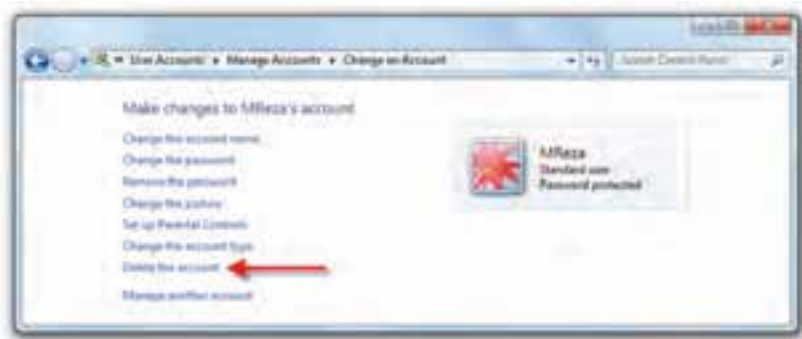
« User Accounts ▸ Manage Accounts ▸ Change an Account

Search Control Panel

Make changes to MReza's account

Change the account name

Change the password

Remove the password

Change the picture

Set up Parental Controls

Change the account type

Delete the account

Manage another account

MReza
Standard user
Password protected